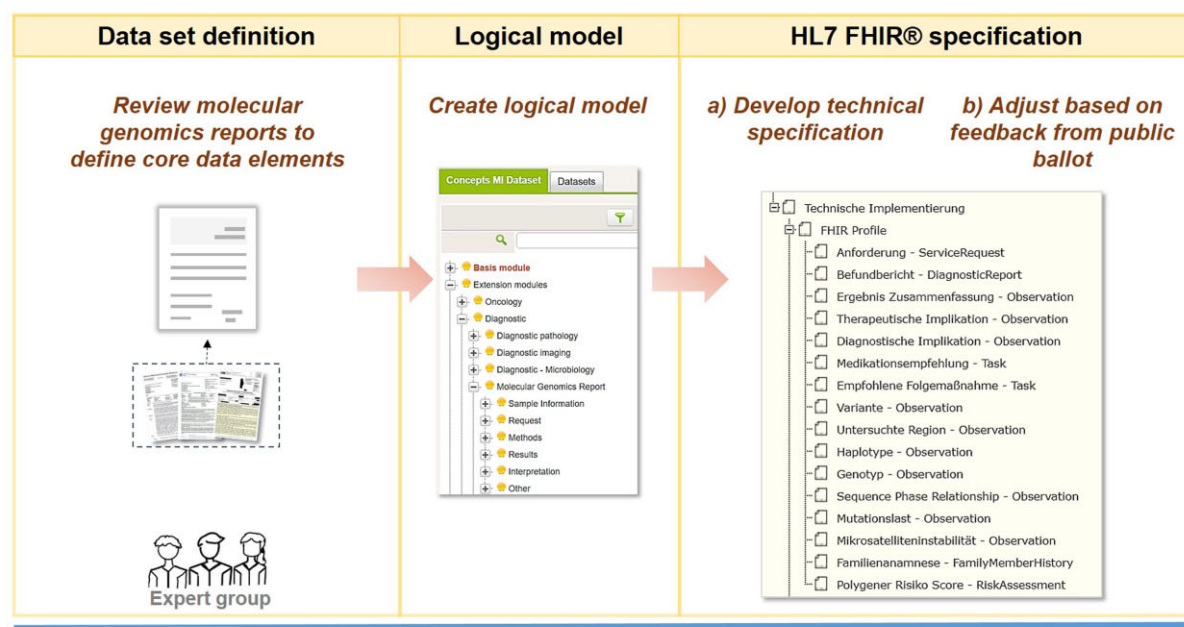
| Data set definition | Logical model | HL7 FHIR® specification |
|---|---|---|

Review molecular genomics reports to define core data elements

Expert group

Create logical model

Concepts MI Dataset
Datasets

Basis module
Extension modules
Oncology
Diagnostic
Diagnostic pathology
Diagnostic imaging
Diagnostic - Microbiology
Molecular Genomics Report
Sample Information
Request
Methods
Results
Interpretation
Other

a) Develop technical specification

b) Adjust based on feedback from public ballot

Technische Implementierung
FHIR Profile
Anforderung - ServiceRequest
Befundbericht - DiagnosticReport
Ergebnis Zusammenfassung - Observation
Therapeutische Implikation - Observation
Diagnostische Implikation - Observation
Medikationsempfehlung - Task
Empfohlene Folgemaßnahme - Task
Variante - Observation
Untersuchte Region - Observation
Haplotype - Observation
Genotyp - Observation
Sequence Phase Relationship - Observation
Mutationslast - Observation
Mikrosatelliteninstabilität - Observation
Familienanamnese - FamilyMemberHistory
Polygener Risiko Score - RiskAssessment